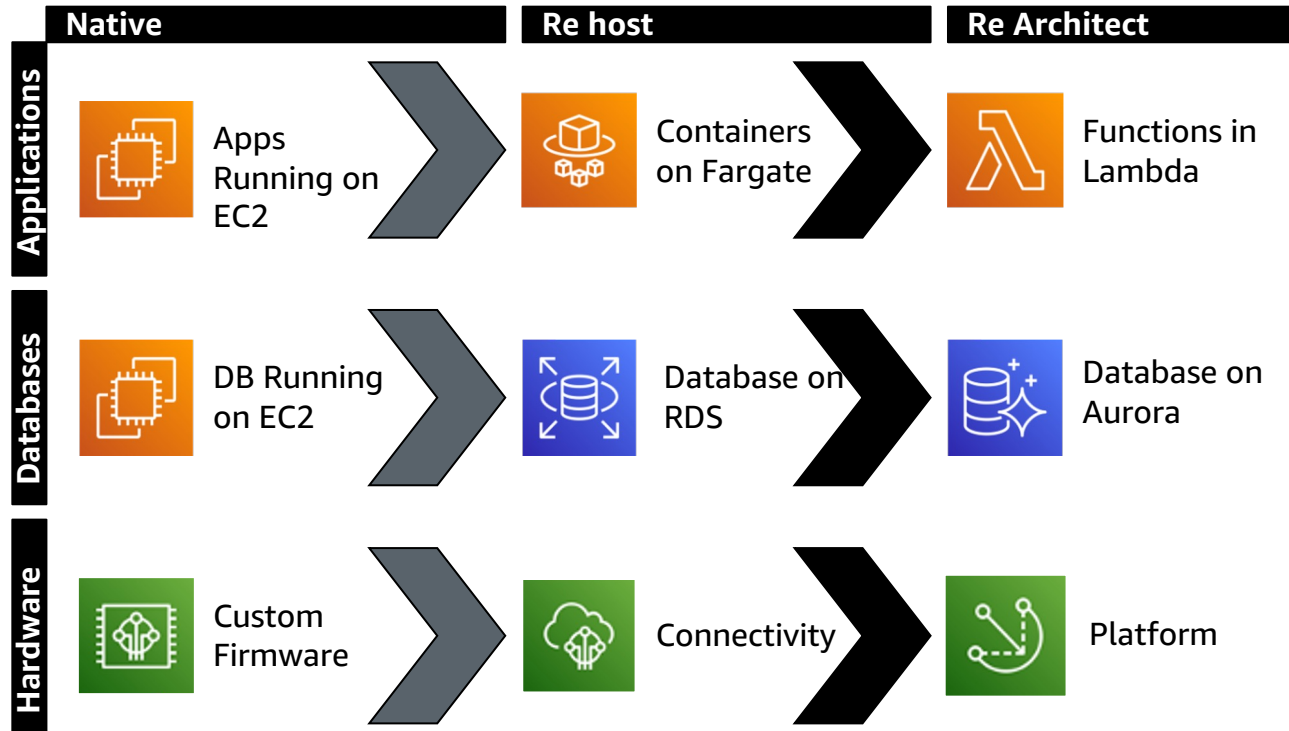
Native

Re host

Re Architect

Applications

Apps Running on EC2

Containers on Fargate

Functions in Lambda

Databases

DB Running on EC2

Database on RDS

Database on Aurora

Hardware

Custom Firmware

Connectivity

Platform